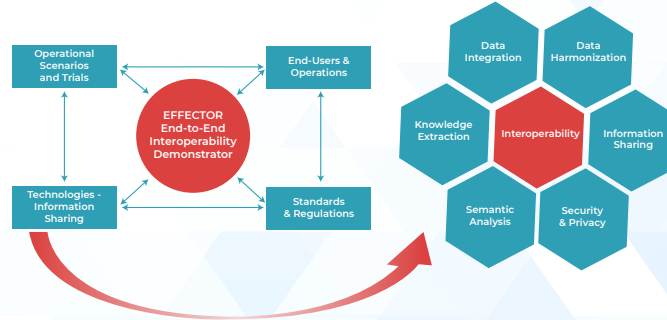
Operational Scenarios and Trials

End-Users & Operations

EFFECTOR End-to-End Interoperability Demonstrator

Technologies - Information Sharing

Standards & Regulations

Data Integration

Data Harmonization

Knowledge Extraction

Interoperability

Information Sharing

Semantic Analysis

Security & Privacy